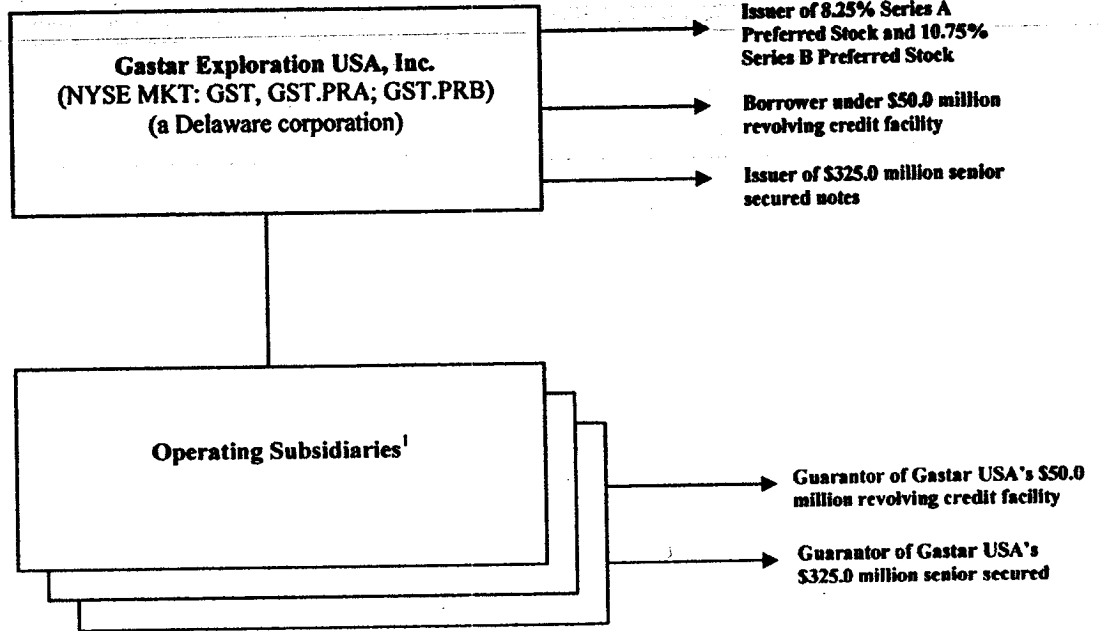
Gastar Exploration USA, Inc.
(NYSE MKT: GST, GST.PRA; GST.PRB)
(a Delaware corporation)

Issuer of 8.25% Series A Preferred Stock and 10.75% Series B Preferred Stock

Borrower under $50.0 million revolving credit facility

Issuer of $325.0 million senior secured notes

Operating Subsidiaries$^1$

Guarantor of Gastar USA's $50.0 million revolving credit facility

Guarantor of Gastar USA's $325.0 million senior secured